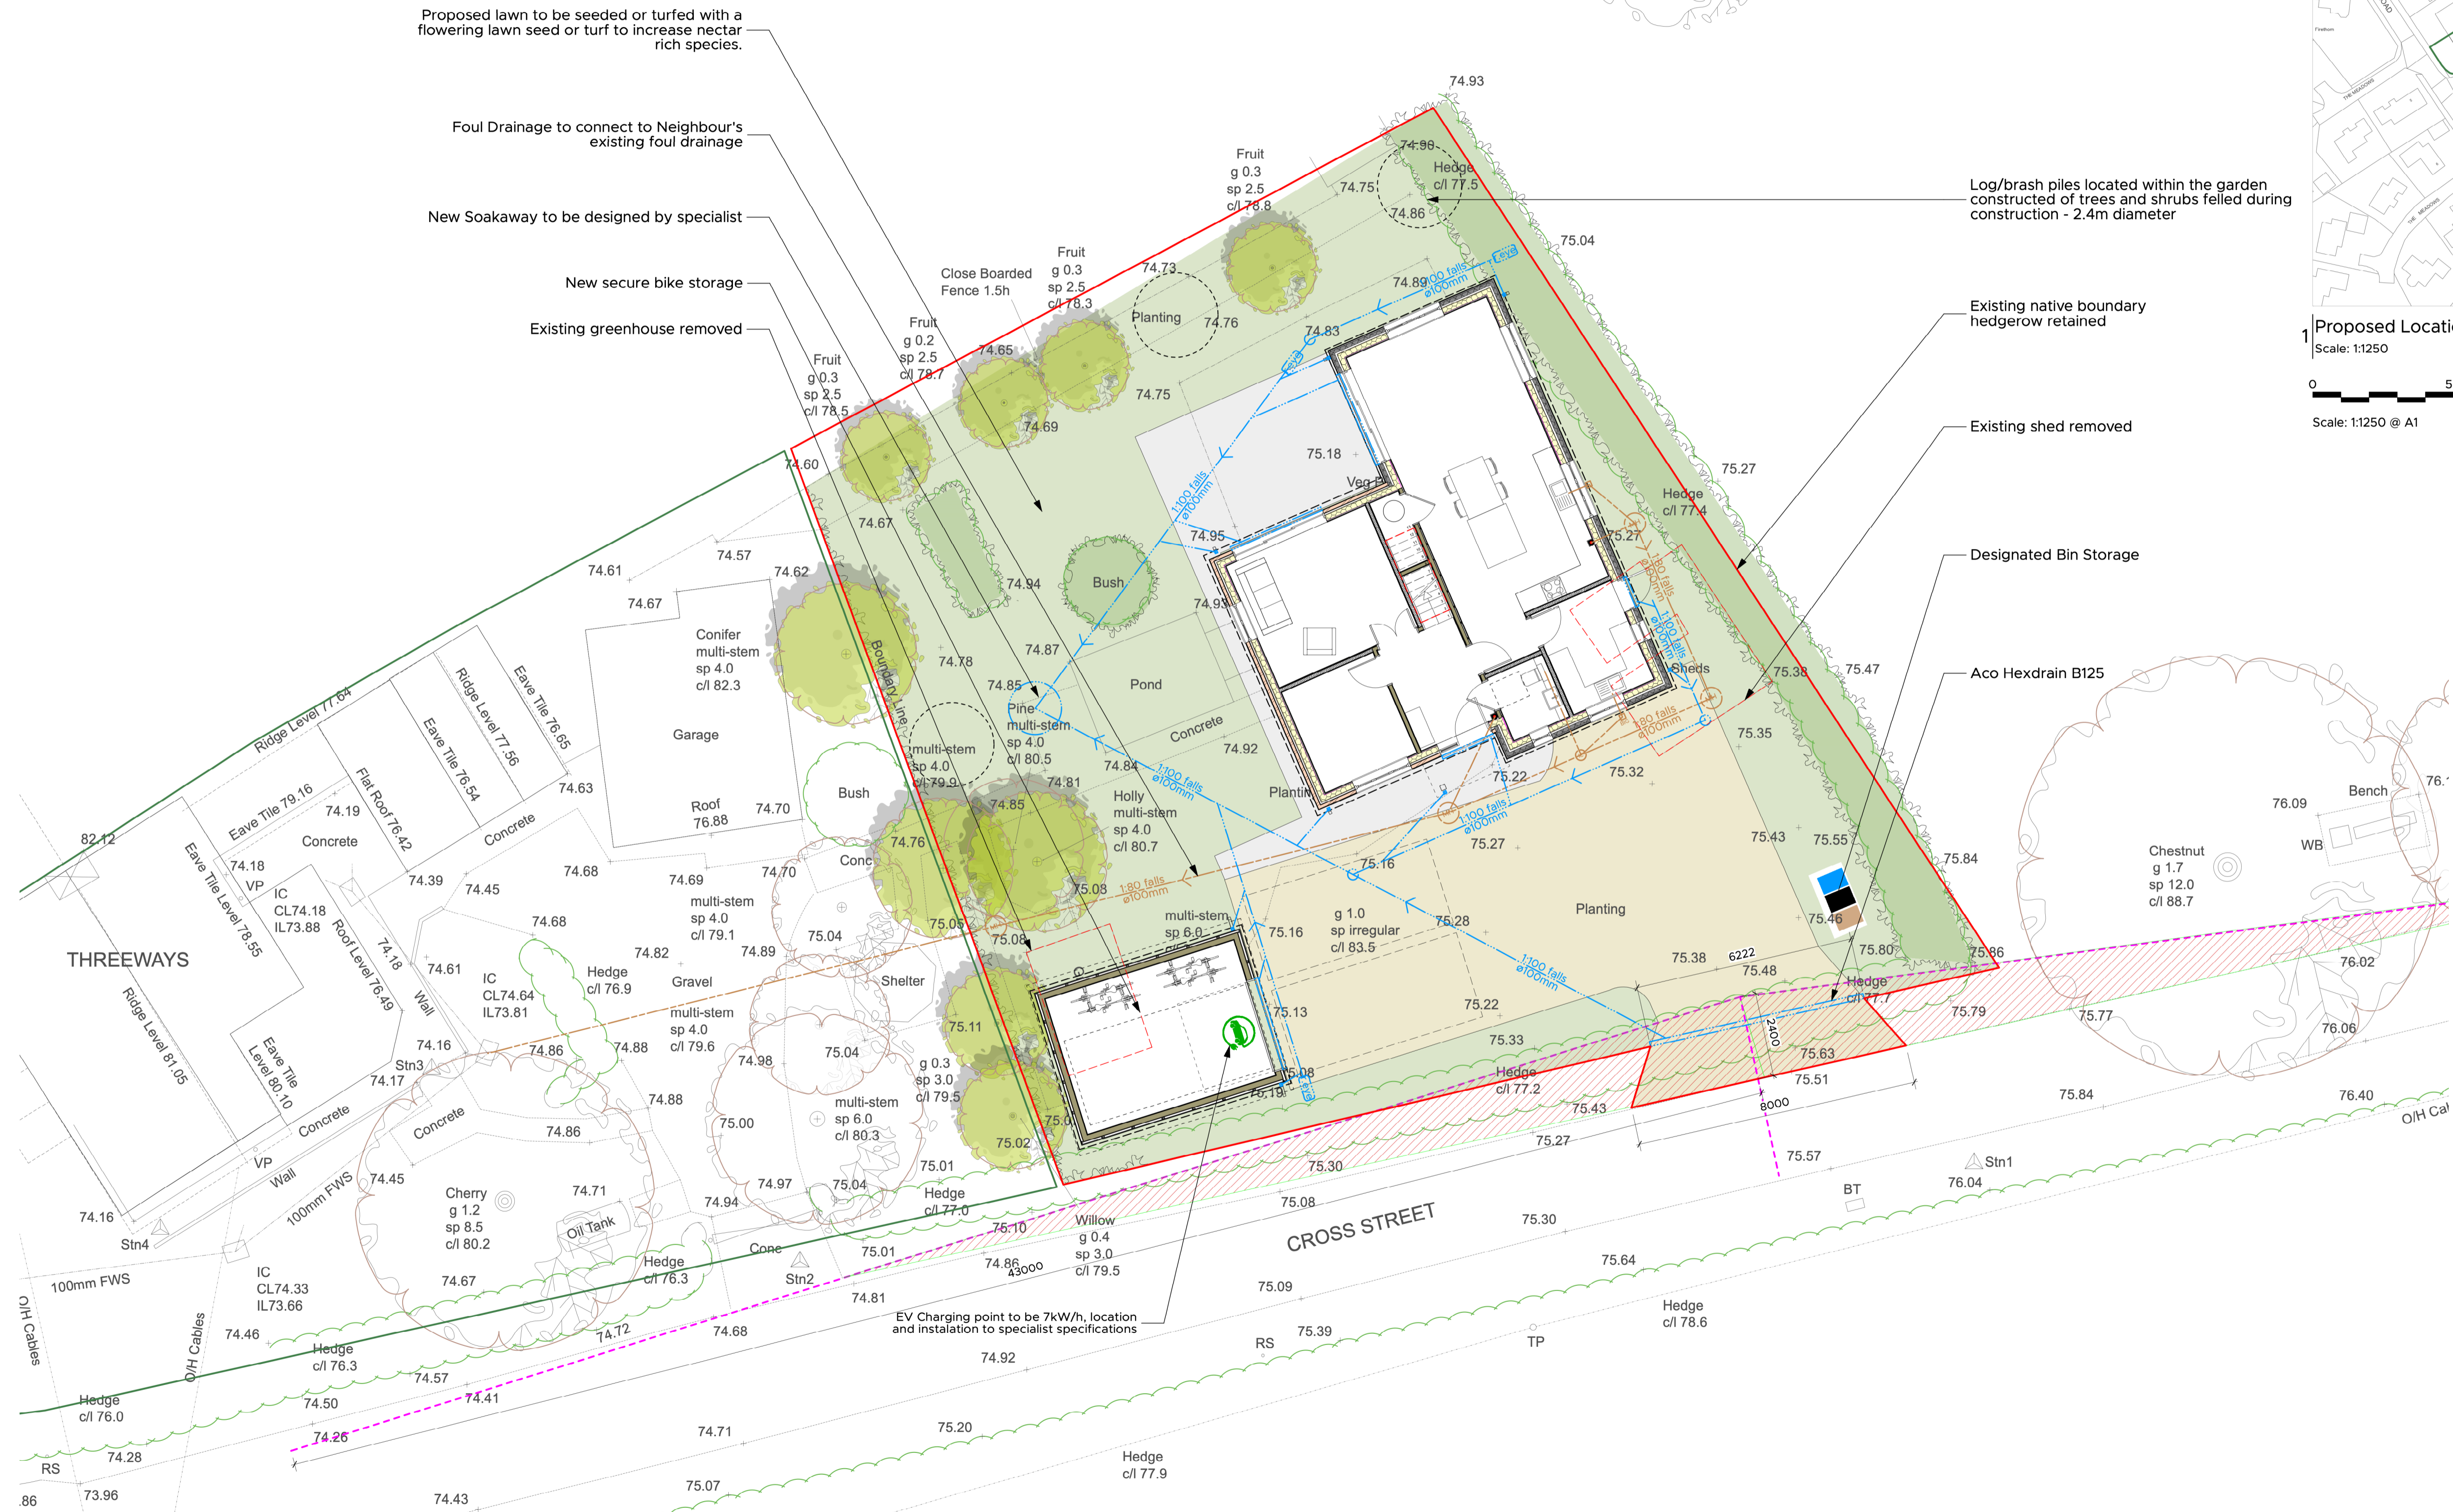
Proposed lawn to be seeded or turfed with a flowering lawn seed or turf to increase nectar rich species.

Foul Drainage to connect to Neighbour's existing foul drainage

New Soakaway to be designed by specialist

New secure bike storage

Existing greenhouse removed

Log/brash piles located within the garden constructed of trees and shrubs felled during construction - 2.4m diameter

Existing native boundary hedgerow retained

Existing shed removed

Designated Bin Storage

Aco Hexdrain B125

EV Charging point to be 7kW/h, location and instalation to specialist specifications

1 Proposed Locati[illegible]
Scale: 1:1250

0 5
Scale: 1:1250 @ A1

74.93
Fruit
g 0.3
sp 2.5
c/l 78.8
74.90
Hedge
c/l 77.5
74.75
74.86
75.04
Fruit
g 0.3
sp 2.5
c/l 78.3
74.73
Close Boarded Fence 1.5h
Planting
74.76
74.89
1:100 falls ø100mm
74.83
Fruit
g 0.2
sp 2.5
c/l 78.7
74.65
Fruit
g 0.3
sp 2.5
c/l 78.5
74.75
74.69
75.18
Veg
75.27
Hedge
c/l 77.4
74.60
74.67
74.95
75.27
74.94
Bush
74.93
1:100 falls ø100mm
74.57
74.61
74.62
74.67
Conifer
multi-stem
sp 4.0
c/l 82.3
Boundary Line
74.78
74.87
Pond
Sheds
75.38
75.47
74.85
Pine
multi-stem
sp 4.0
c/l 80.5
Garage
multi-stem
sp 4.0
c/l 79.9
Concrete
74.92
1:80 falls ø100mm
75.35
74.84
75.22
75.32
Ridge Level 77.64
Ridge Level 77.56
Eave Tile 76.65
Eave Tile 76.54
74.63
Bush
Roof
76.88
74.70
74.81
Holly
multi-stem
sp 4.0
c/l 80.7
1:100 falls ø100mm
Planting
Eave Tile 79.16
Flat Roof 76.42
74.19
Concrete
Concrete
74.85
74.76
75.27
75.43
75.55
75.84
82.12
Eave Tile Level 78.55
74.18
VP
IC
CL74.18
IL73.88
74.39
74.45
74.68
74.69
74.70
Conc
75.08
1:80 falls ø100mm
75.16
multi-stem
sp 4.0
c/l 79.1
75.04
75.05
75.08
multi-stem
sp 6.0
75.16
g 1.0
sp irregular
c/l 83.5
75.28
Planting
75.46
75.80
75.86
THREEWAYS
Roof Level 76.49
74.18
74.68
74.82
74.89
Shelter
Wall
74.61
IC
CL74.64
IL73.81
Hedge
c/l 76.9
Gravel
75.11
75.13
75.38
6222
75.48
Hedge
c/l 77.7
1:100 falls ø100mm
75.22
75.79
76.02
Ridge Level 81.05
Eave Tile Level 80.10
74.16
Stn3
74.17
74.86
74.88
multi-stem
sp 4.0
c/l 79.6
74.98
75.04
g 0.3
sp 3.0
c/l 79.5
75.33
2400
75.63
75.51
Hedge
c/l 77.2
75.08
75.19
75.77
76.06
Concrete
Concrete
74.88
75.00
multi-stem
sp 6.0
c/l 80.3
75.0
75.02
75.43
8000
75.84
76.40
VP
Wall
100mm FWS
74.45
74.86
Cherry
g 1.2
sp 8.5
c/l 80.2
74.71
Oil Tank
74.97
75.04
75.01
Hedge
c/l 77.0
75.27
75.30
75.57
Stn1
76.04
BT
74.16
Stn4
74.94
Willow
g 0.4
sp 3.0
c/l 79.5
75.10
CROSS STREET
75.08
75.30
Conc
Stn2
75.01
74.86
43000
Hedge
c/l 76.3
100mm FWS
IC
CL74.33
IL73.66
74.67
75.64
74.81
75.09
Hedge
c/l 78.6
O/H Cables
O/H Cables
74.46
Hedge
c/l 76.3
74.72
74.68
75.39
RS
TP
74.92
Hedge
c/l 76.0
74.57
74.50
74.41
74.26
74.71
75.20
Hedge
c/l 77.9
74.28
RS
.86
73.96
74.43
75.07
Chestnut
g 1.7
sp 12.0
c/l 88.7
76.09
Bench
WB
76.1
O/H Ca